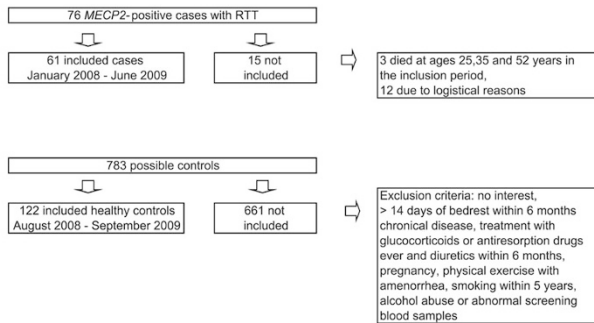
76 MECP2-positive cases with RTT

61 included cases
January 2008 - June 2009

15 not included

3 died at ages 25,35 and 52 years in the inclusion period,
12 due to logistical reasons

783 possible controls

122 included healthy controls
August 2008 - September 2009

661 not included

Exclusion criteria: no interest,
> 14 days of bedrest within 6 months
chronical disease, treatment with glucocorticoids or antiresorption drugs ever and diuretics within 6 months
pregnancy, physical exercise with amenorrhea, smoking within 5 years,
alcohol abuse or abnormal screening blood samples